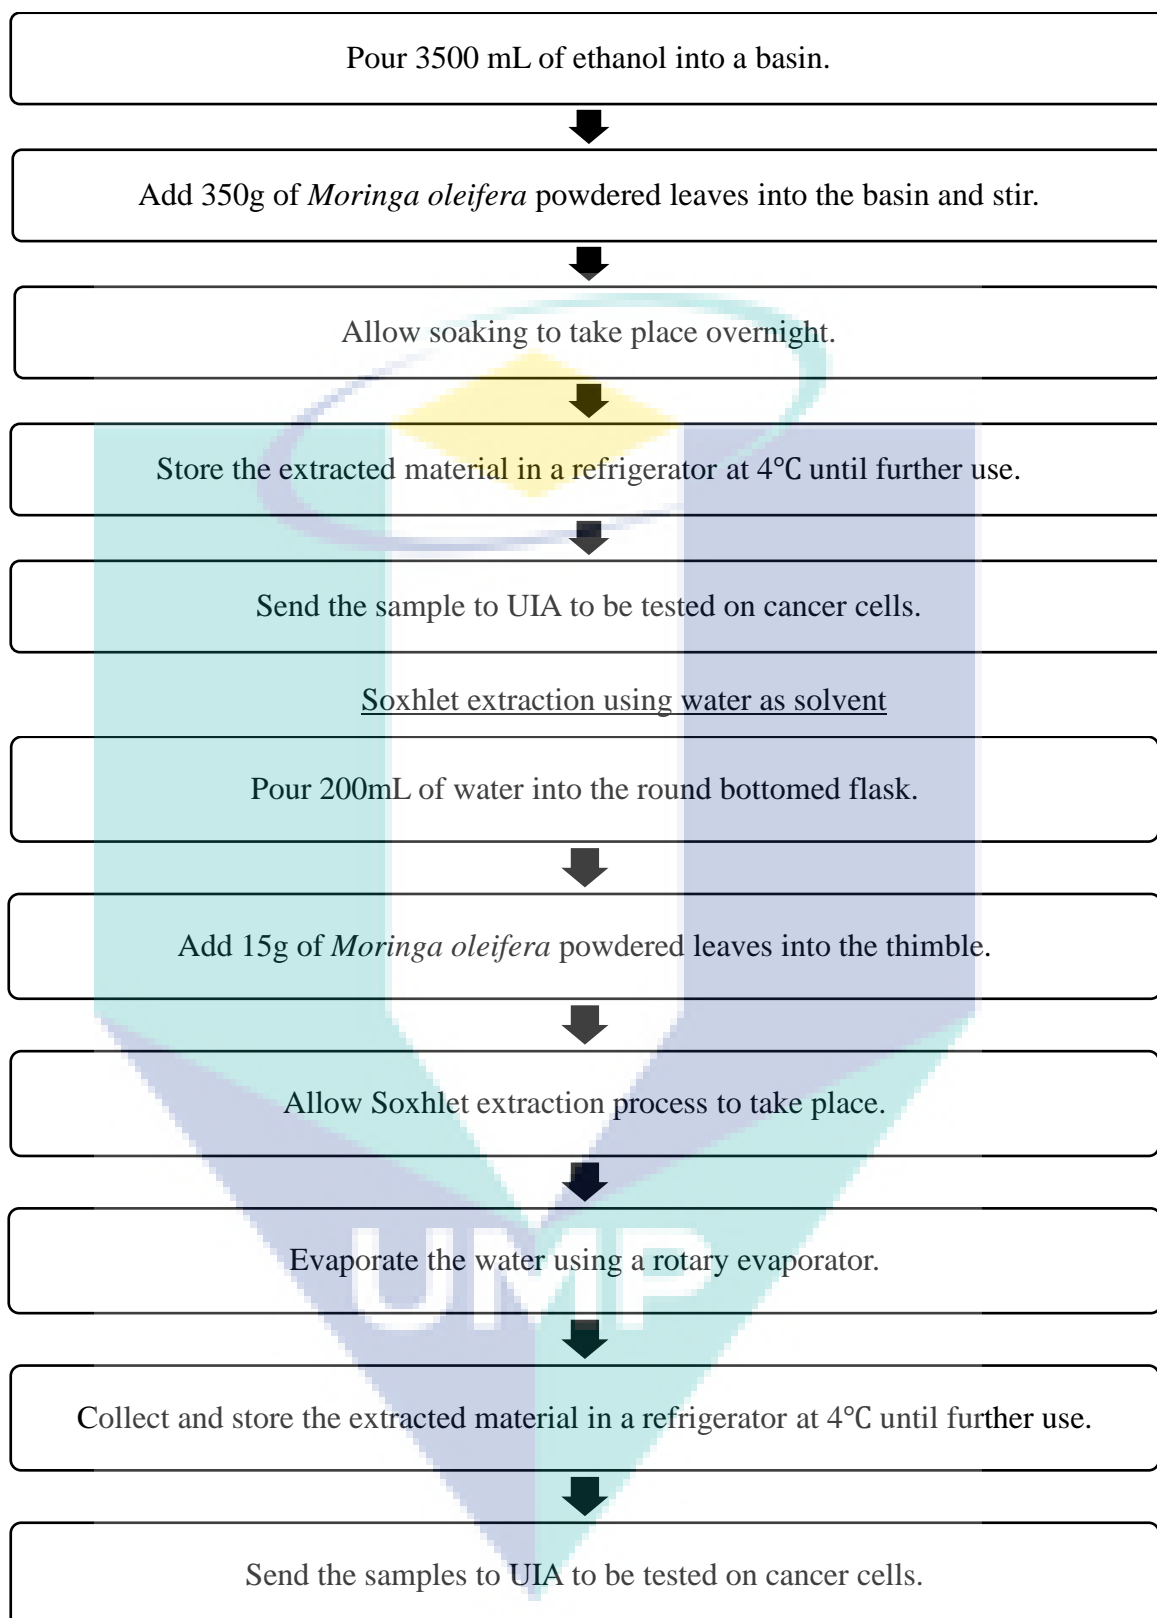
Pour 3500 mL of ethanol into a basin.

Add 350g of *Moringa oleifera* powdered leaves into the basin and stir.

Allow soaking to take place overnight.

Store the extracted material in a refrigerator at 4℃ until further use.

Send the sample to UIA to be tested on cancer cells.

Soxhlet extraction using water as solvent

Pour 200mL of water into the round bottomed flask.

Add 15g of *Moringa oleifera* powdered leaves into the thimble.

Allow Soxhlet extraction process to take place.

Evaporate the water using a rotary evaporator.

Collect and store the extracted material in a refrigerator at 4℃ until further use.

Send the samples to UIA to be tested on cancer cells.

UMP